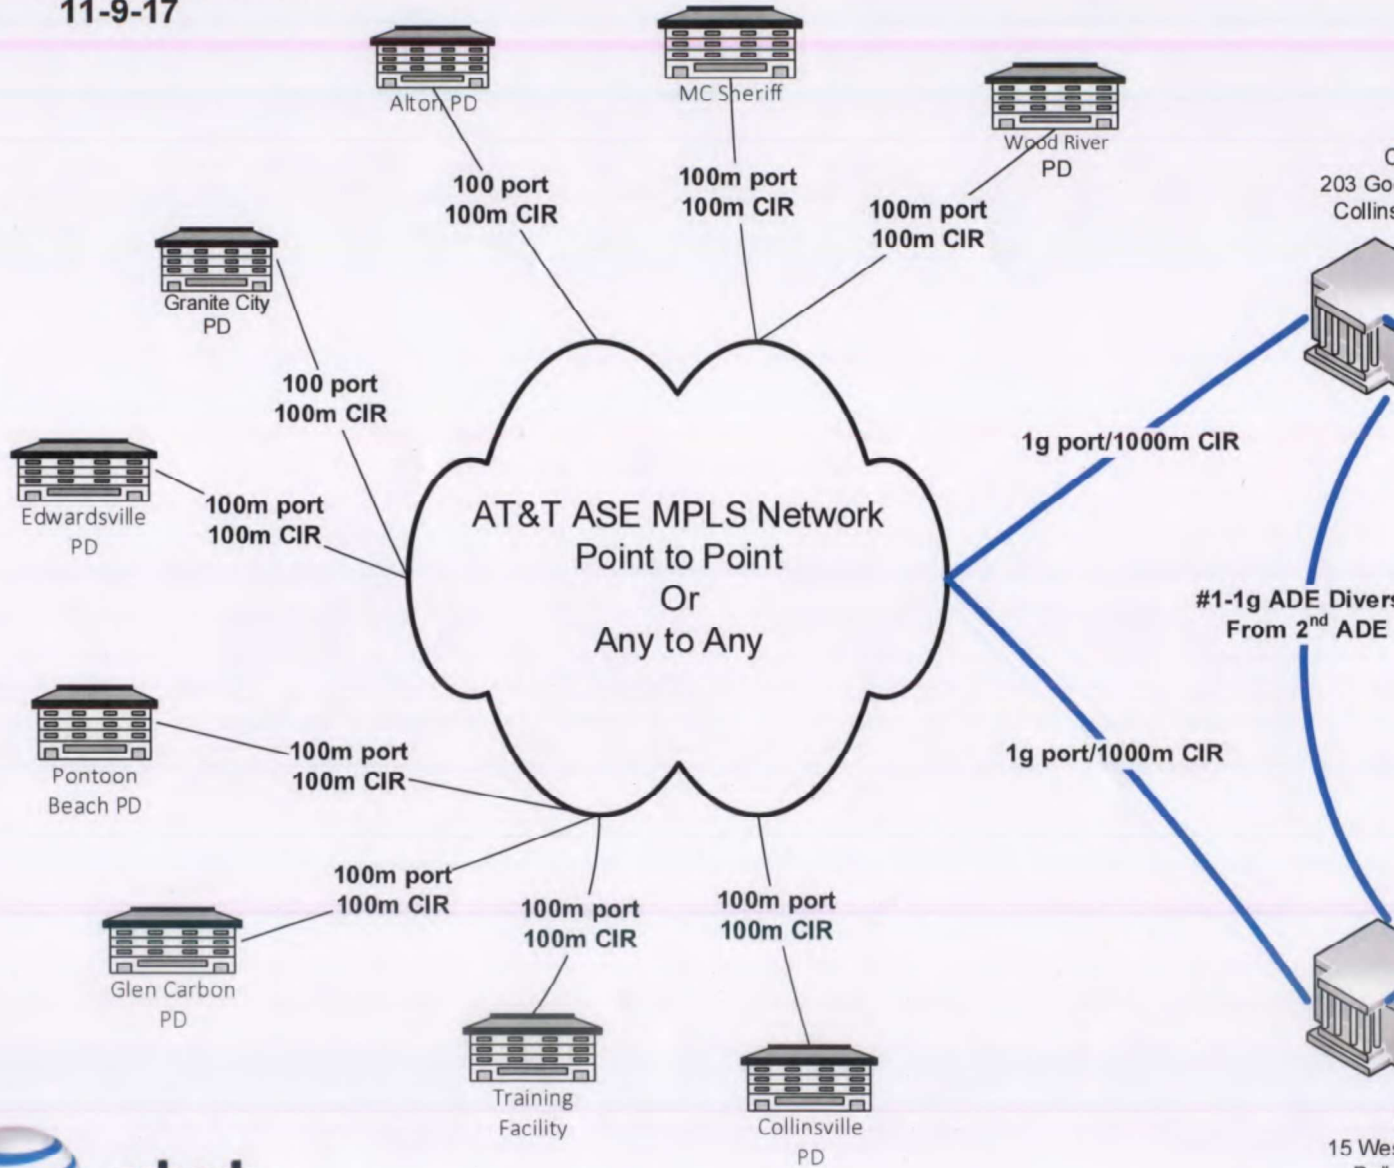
11-9-17

Alton PD

MC Sheriff

Wood River PD

100 port
100m CIR

100m port
100m CIR

100m port
100m CIR

C
203 Go
Collins

Granite City PD

100 port
100m CIR

Edwardsville PD

100m port
100m CIR

AT&T ASE MPLS Network
Point to Point
Or
Any to Any

1g port/1000m CIR

#1-1g ADE Divers
From 2$^{nd}$ ADE

1g port/1000m CIR

Pontoon Beach PD

100m port
100m CIR

100m port
100m CIR

Glen Carbon PD

100m port
100m CIR

100m port
100m CIR

Training Facility

Collinsville PD

15 Wes